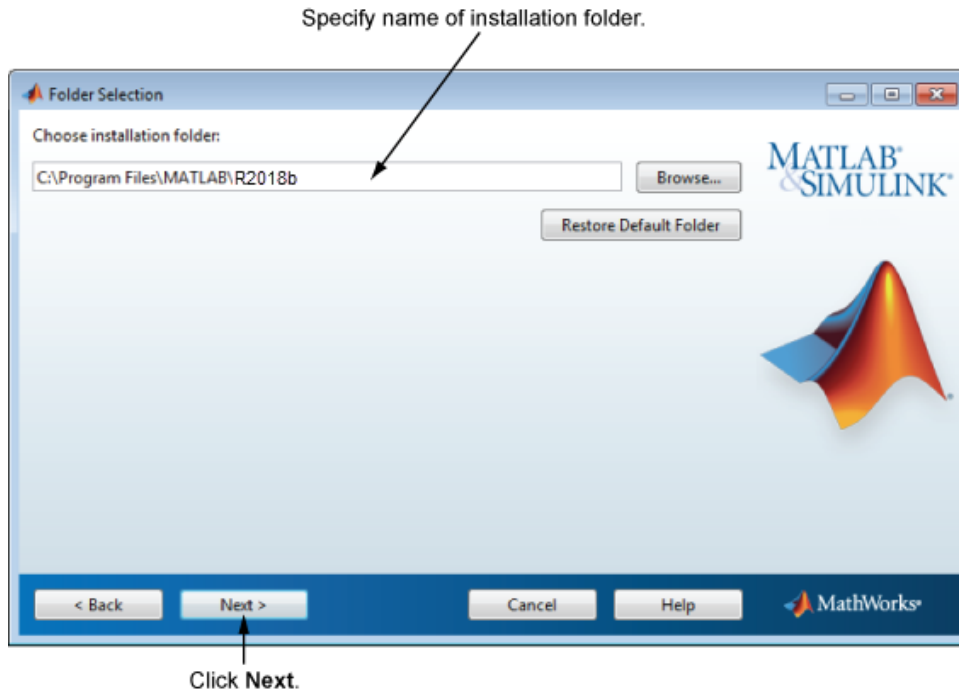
Specify name of installation folder.

Folder Selection

Choose installation folder:

C:\Program Files\MATLAB\R2018b

Browse...

Restore Default Folder

MATLAB® & SIMULINK®

< Back

Next >

Cancel

Help

MathWorks®

Click **Next**.